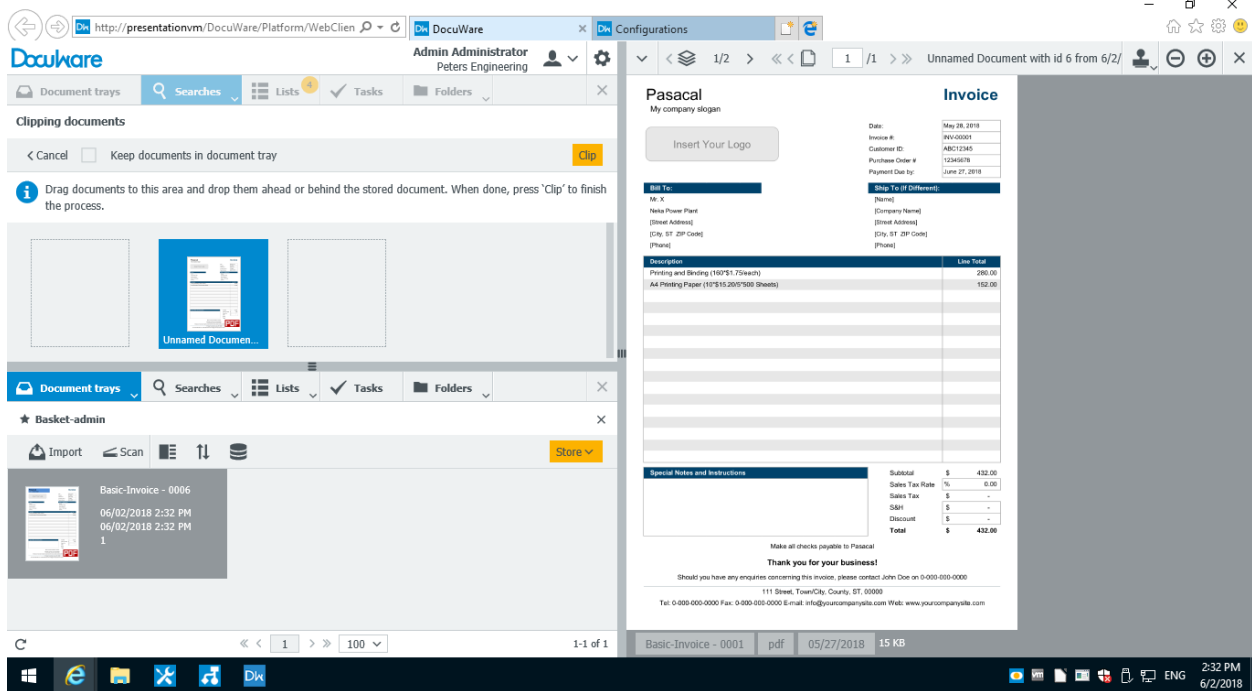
http://presentationvm/DocuWare/Platform/WebClien
DocuWare
Configurations

DocuWare
Admin Administrator
Peters Engineering

Document trays
Searches
Lists 4
Tasks
Folders

Clipping documents

< Cancel
Keep documents in document tray
Clip

Drag documents to this area and drop them ahead or behind the stored document. When done, press 'Clip' to finish the process.

Unnamed Documen...

Document trays
Searches
Lists
Tasks
Folders

★ Basket-admin

Import
Scan
Store

Basic-Invoice - 0006
06/02/2018 2:32 PM
06/02/2018 2:32 PM
1

1
100
1-1 of 1

1/2
1 /1
Unnamed Document with id 6 from 6/2/

Pasacal
My company slogan
Invoice

Insert Your Logo

| Date: | May 28, 2018 |
|---|---|
| Invoice #: | INV-00001 |
| Customer ID: | ABC12345 |
| Purchase Order #: | 12345678 |
| Payment Due by: | June 27, 2018 |

Bill To:
Mr. X
Neta Power Plant
[Street Address]
[City, ST ZIP Code]
[Phone]

Ship To (If Different):
[Name]
[Company Name]
[Street Address]
[City, ST ZIP Code]
[Phone]

| Description | Line Total |
|---|---|
| Printing and Binding (160*$1.75/each) | 280.00 |
| A4 Printing Paper (10*$15.20/5*500 Sheets) | 152.00 |

Special Notes and Instructions

| Subtotal | $ | 432.00 |
|---|---|---|
| Sales Tax Rate | % | 0.00 |
| Sales Tax | $ | - |
| S&H | $ | - |
| Discount | $ | - |
| Total | $ | 432.00 |

Make all checks payable to Pasacal

Thank you for your business!

Should you have any enquiries concerning this invoice, please contact John Doe on 0-000-000-0000

111 Street, Town/City, County, ST, 00000
Tel: 0-000-000-0000 Fax: 0-000-000-0000 E-mail: info@yourcompanysite.com Web: www.yourcompanysite.com

Basic-Invoice - 0001
pdf
05/27/2018
15 KB

ENG
2:32 PM
6/2/2018